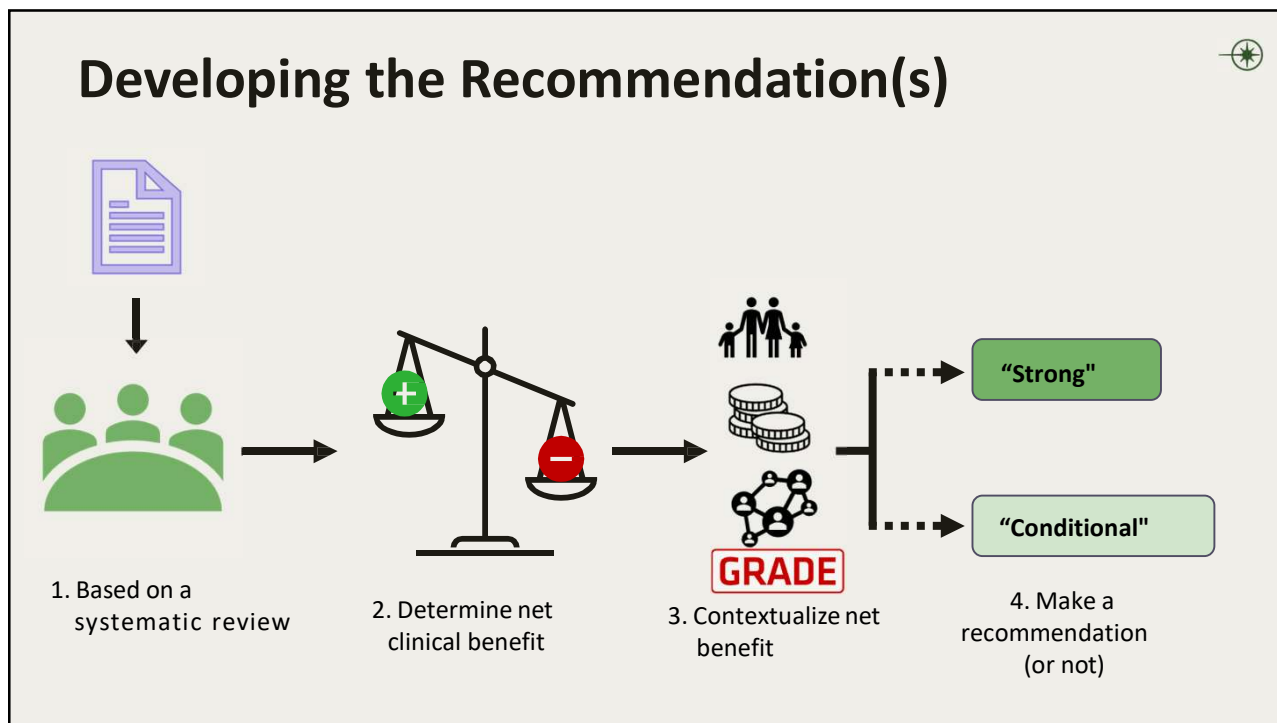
Developing the Recommendation(s)

+

−

GRADE

“Strong"

“Conditional"

1. Based on a systematic review

2. Determine net clinical benefit

3. Contextualize net benefit

4. Make a recommendation (or not)